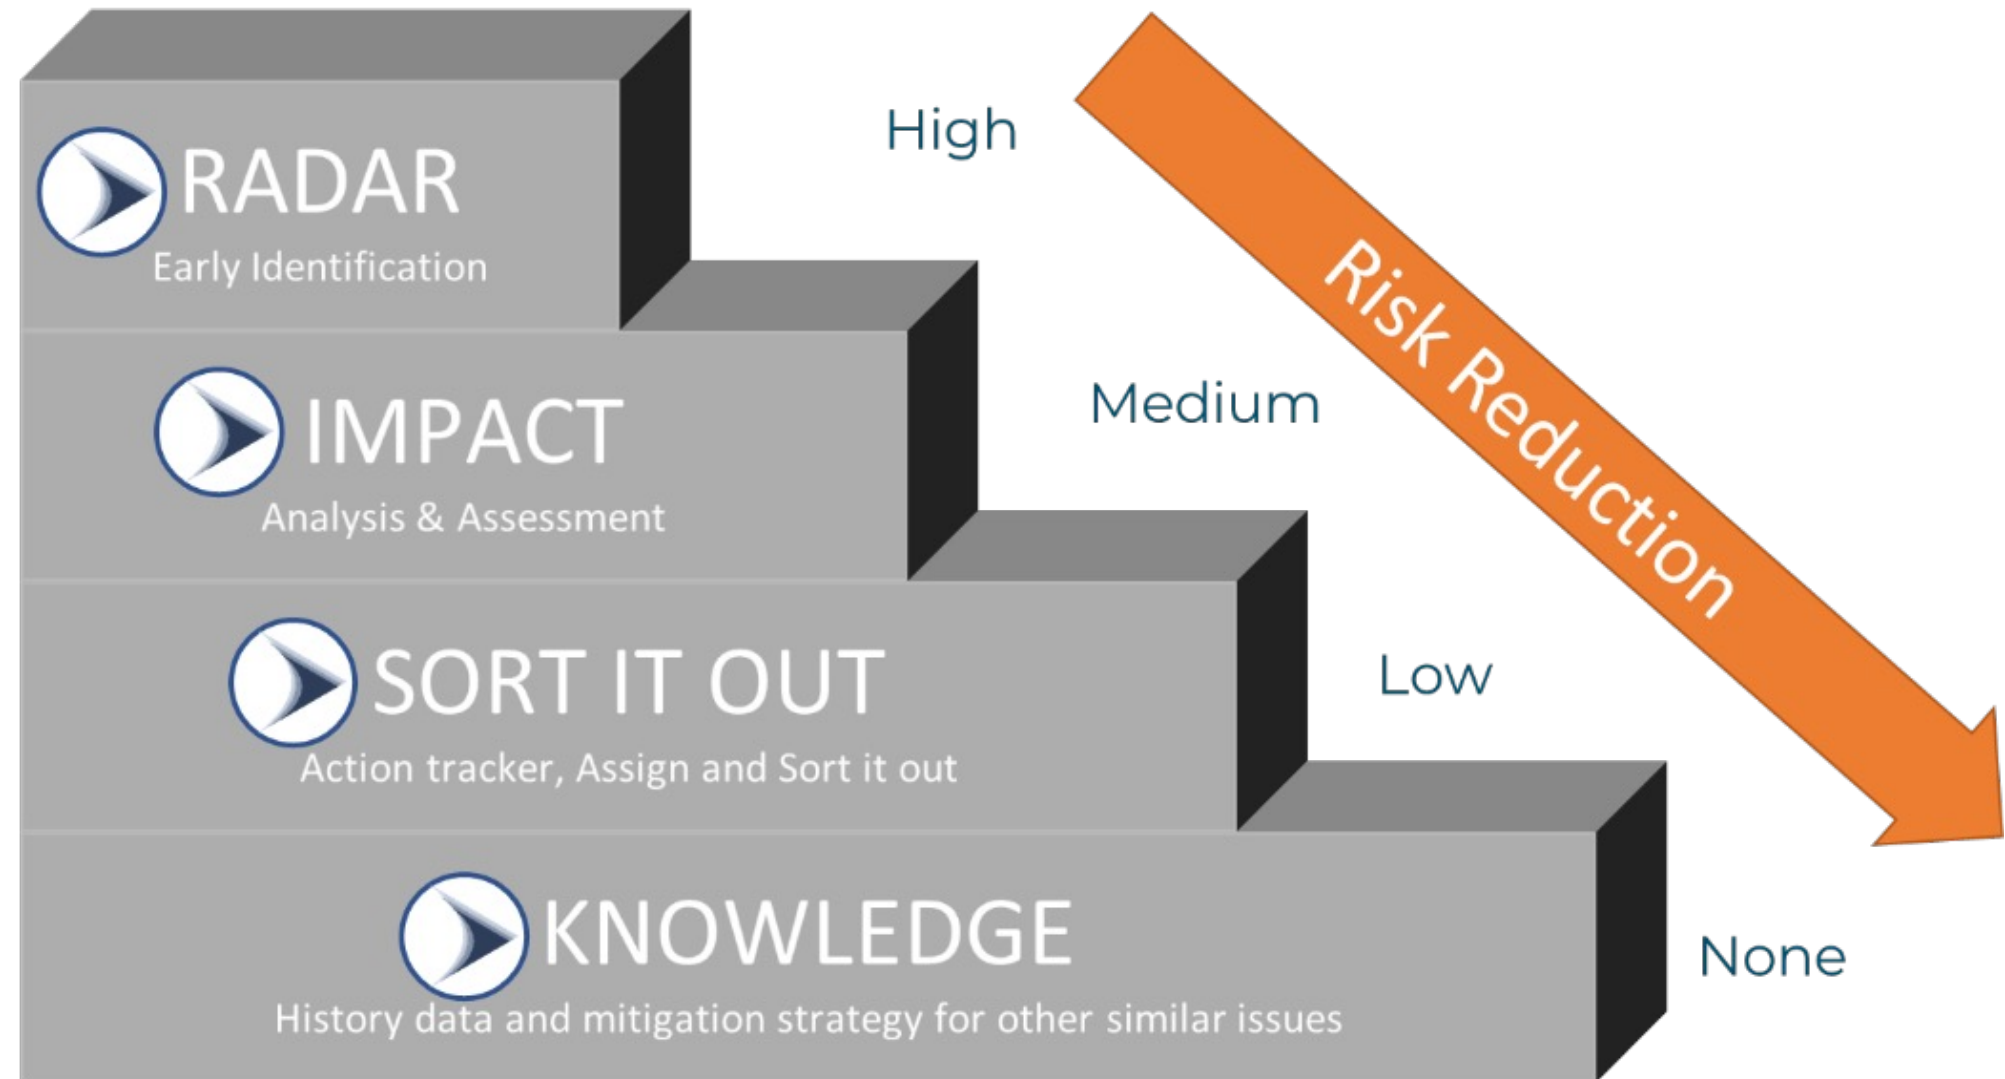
RADAR
Early Identification

IMPACT
Analysis & Assessment

SORT IT OUT
Action tracker, Assign and Sort it out

KNOWLEDGE
History data and mitigation strategy for other similar issues

High

Medium

Low

None

Risk Reduction